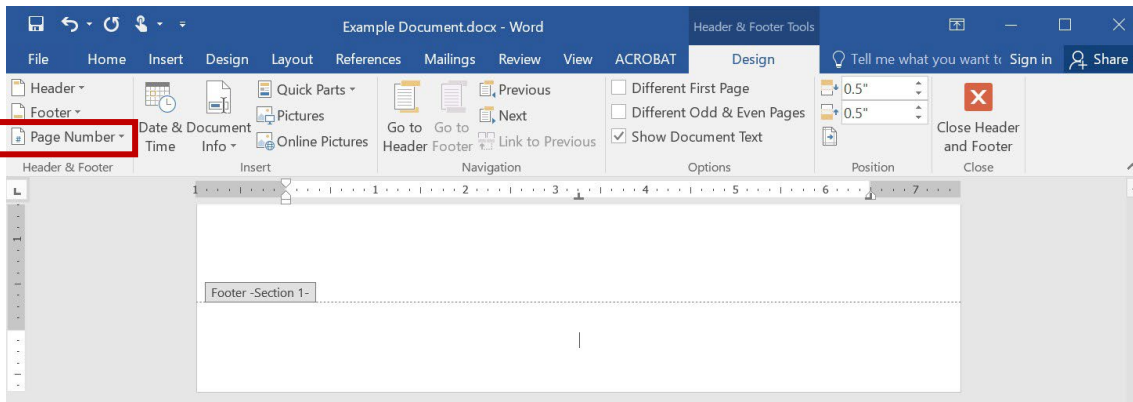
Example Document.docx - Word

Header & Footer Tools

File Home Insert Design Layout References Mailings Review View ACROBAT Design

Tell me what you want t Sign in Share

Header
Footer
Page Number

Header & Footer

Date & Time

Document Info

Quick Parts
Pictures
Online Pictures

Insert

Go to Header

Go to Footer

Previous
Next
Link to Previous

Navigation

Different First Page
Different Odd & Even Pages
Show Document Text

Options

0.5"
0.5"

Position

Close Header and Footer

Close

1 2 3 4 5 6 7

Footer -Section 1-